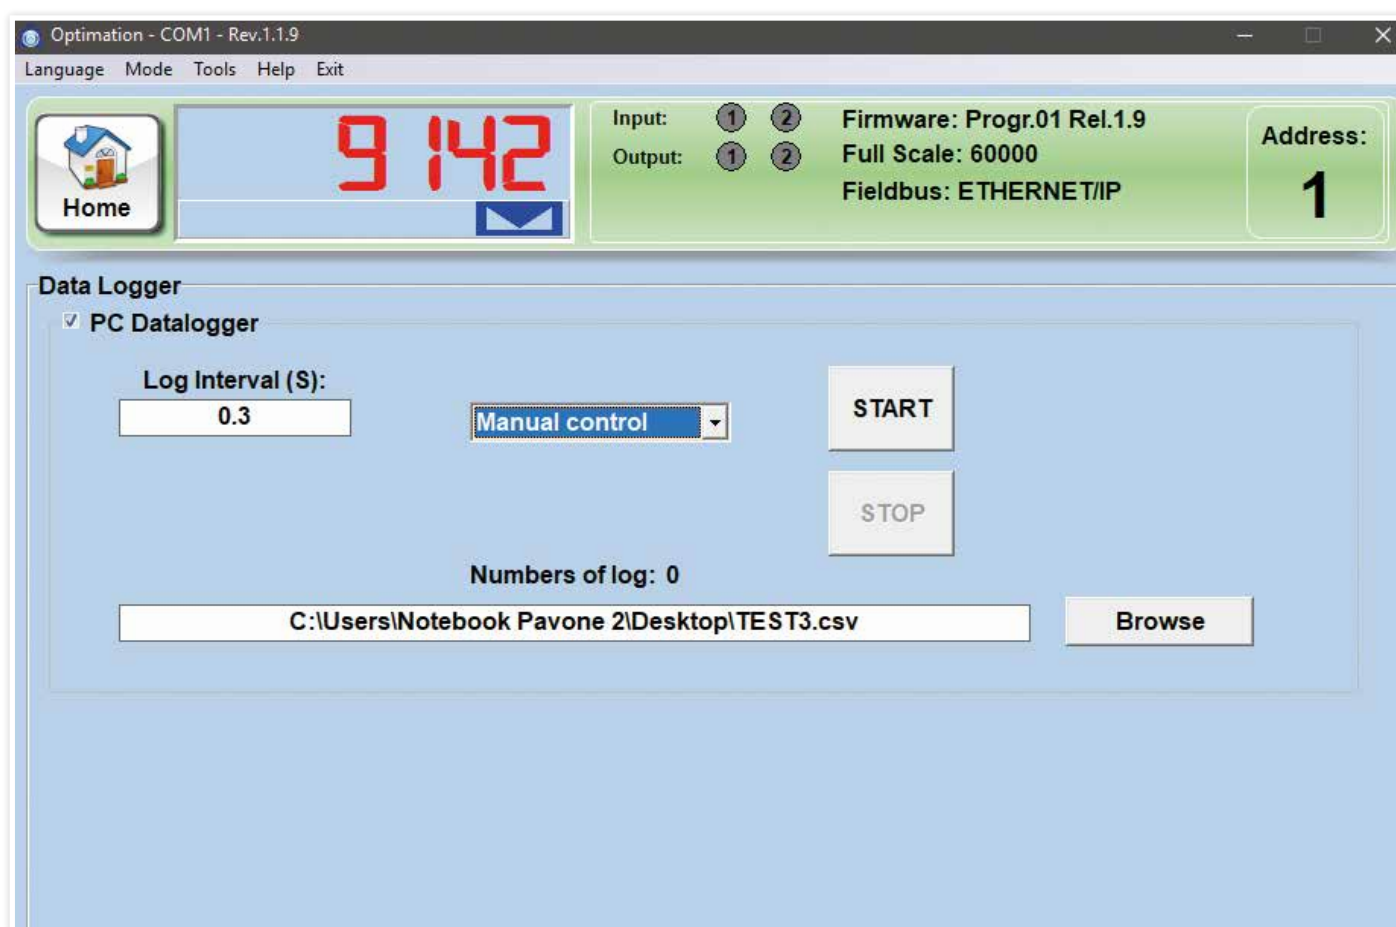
Optimation - COM1 - Rev.1.1.9

Language Mode Tools Help Exit

Home

9142

Input: 1 2
Output: 1 2

Firmware: Progr.01 Rel.1.9
Full Scale: 60000
Fieldbus: ETHERNET/IP

Address:
1

Data Logger

PC Datalogger

Log Interval (S):
0.3

Manual control

START

STOP

Numbers of log: 0

C:\Users\Notebook Pavone 2\Desktop\TEST3.csv

Browse